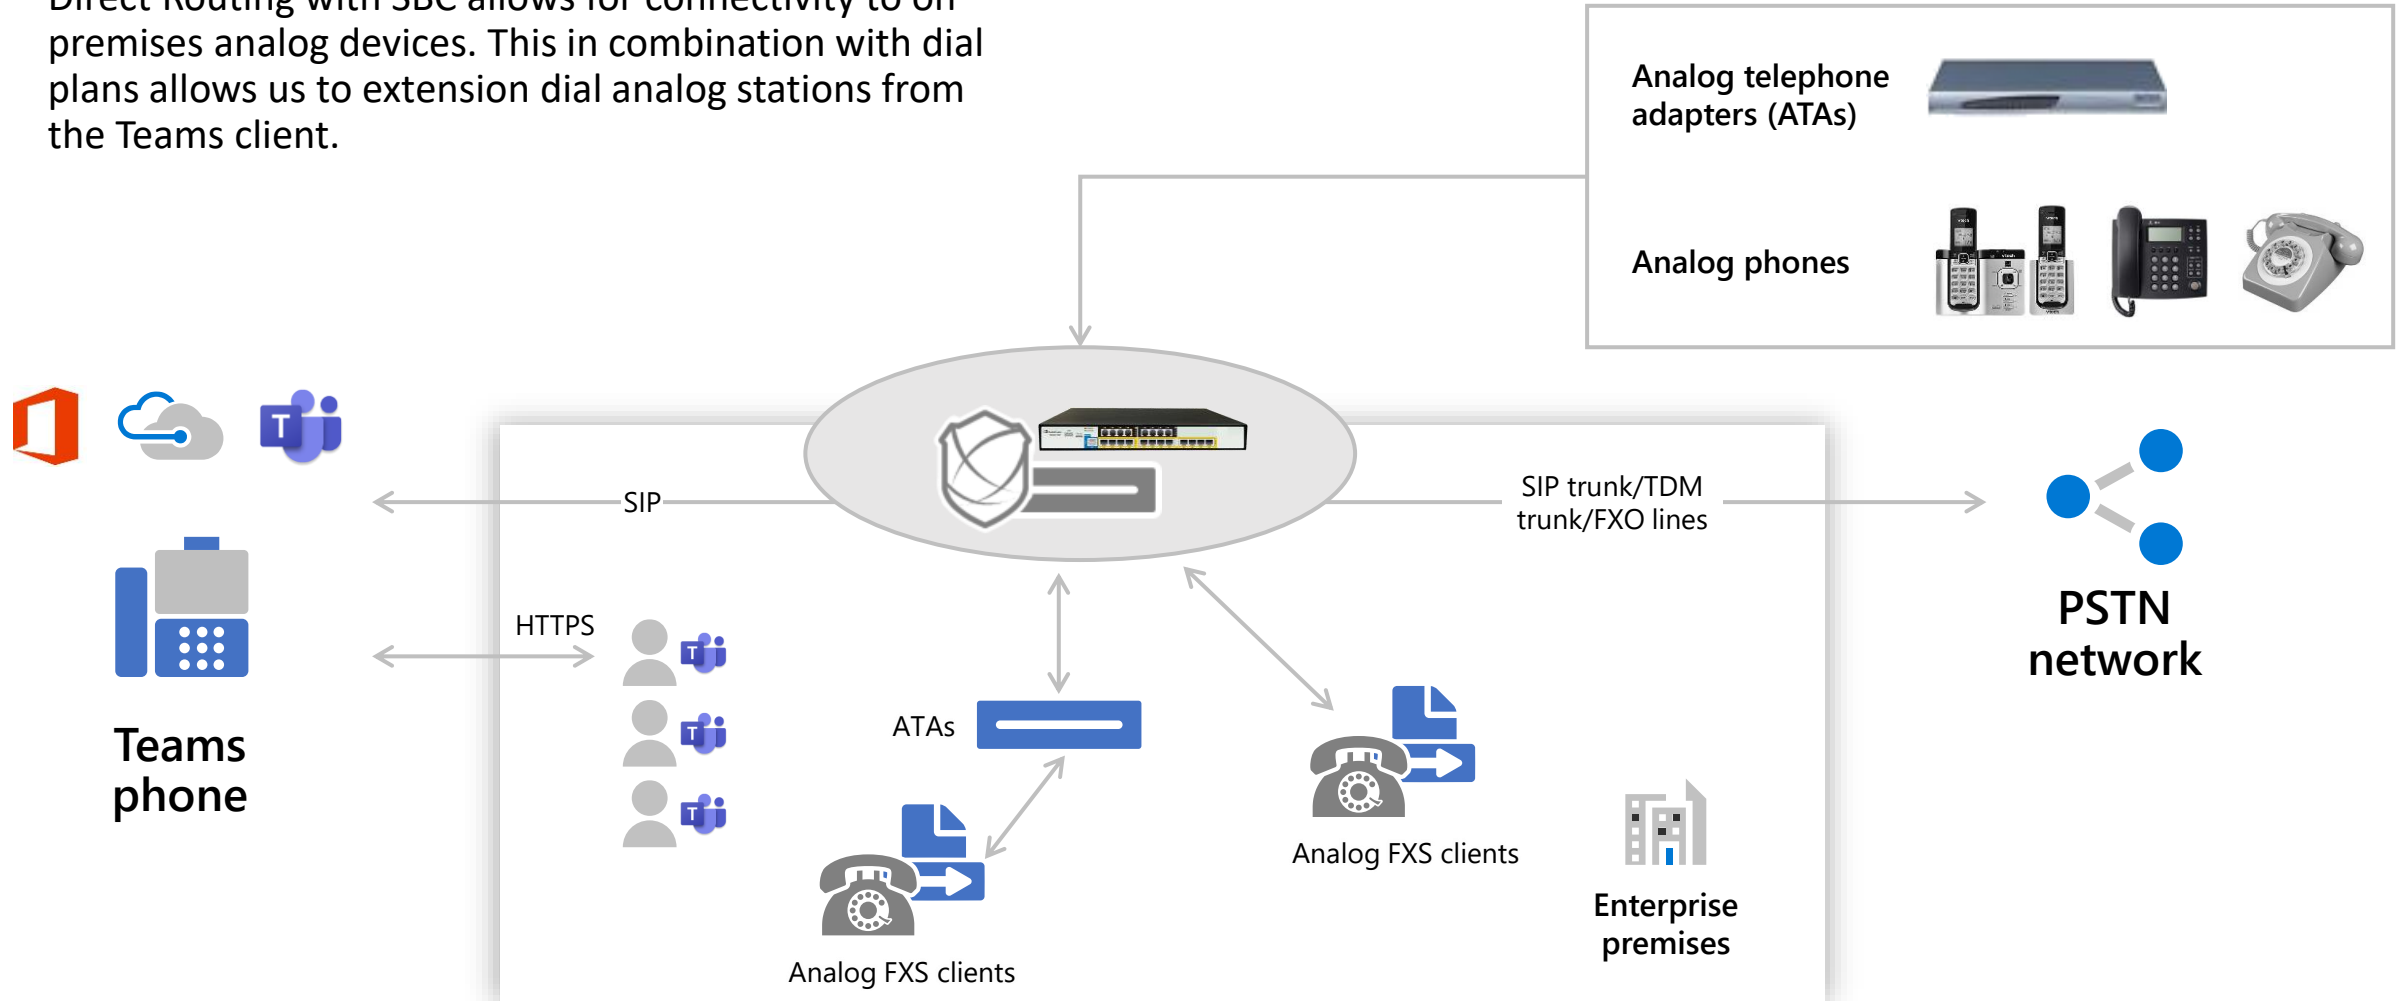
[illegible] premises analog devices. This in combination with dial plans allows us to extension dial analog stations from the Teams client.

Analog telephone adapters (ATAs)

Analog phones

SIP

SIP trunk/TDM trunk/FXO lines

HTTPS

ATAs

Teams phone

PSTN network

Analog FXS clients

Analog FXS clients

Enterprise premises